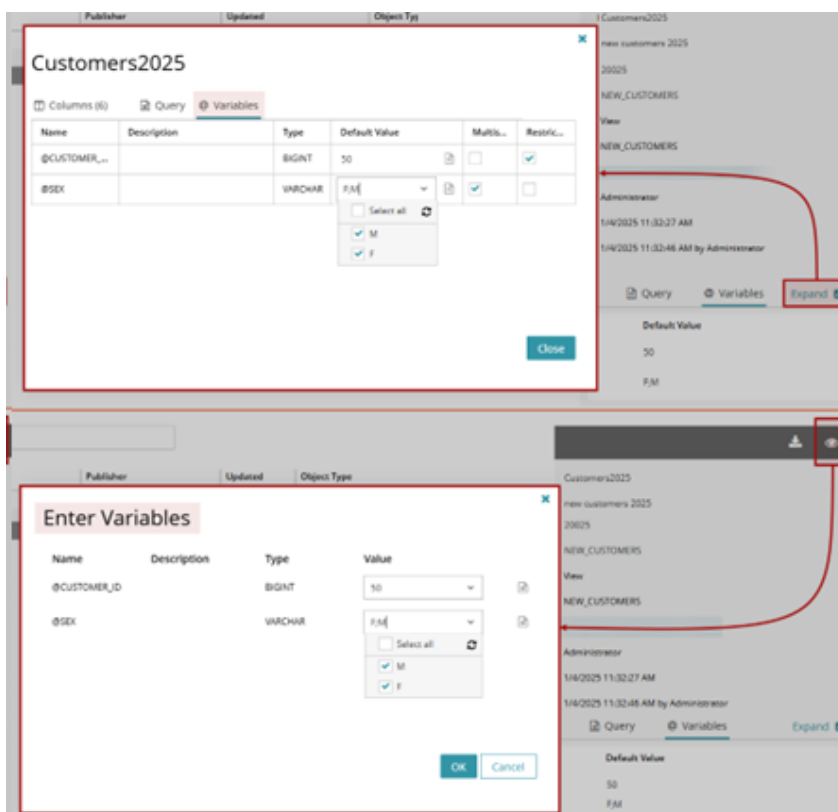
Publisher
Updated
Object Typ

Customers2025

Columns (6)
Query
Variables

| Name | Description | Type | Default Value | Multis... | Restric... |
|---|---|---|---|---|---|
| @CUSTOMER_... | | BIGINT | 50 | | ✓ |
| @SEX | | VARCHAR | F,M | ✓ | |

Select all
M
F

Close

Customers2025
new customers 2025
20025
NEW_CUSTOMERS
View
NEW_CUSTOMERS
Administrator
1/4/2025 11:32:27 AM
1/4/2025 11:32:46 AM by Administrator
Query
Variables
Expand
Default Value
50
F,M

Publisher
Updated
Object Type

Enter Variables

| Name | Description | Type | Value |
|---|---|---|---|
| @CUSTOMER_ID | | BIGINT | 50 |
| @SEX | | VARCHAR | F,M |

Select all
M
F

OK
Cancel

Customers2025
new customers 2025
20025
NEW_CUSTOMERS
View
NEW_CUSTOMERS
Administrator
1/4/2025 11:32:27 AM
1/4/2025 11:32:46 AM by Administrator
Query
Variables
Expand
Default Value
50
F,M